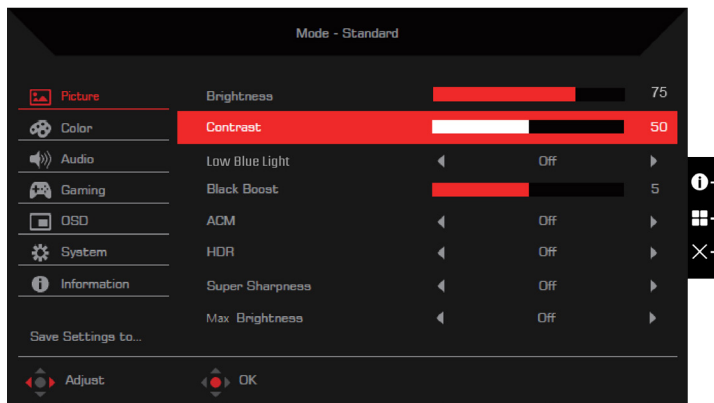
Mode - Standard

Picture
Color
Audio
Gaming
OSD
System
Information

Save Settings to...

| | | |
|---|---|---|
| Brightness | | 75 |
| Contrast | | 50 |
| Low Blue Light | Off | |
| Black Boost | | 5 |
| ACM | Off | |
| HDR | Off | |
| Super Sharpness | Off | |
| Max Brightness | Off | |

Adjust
OK